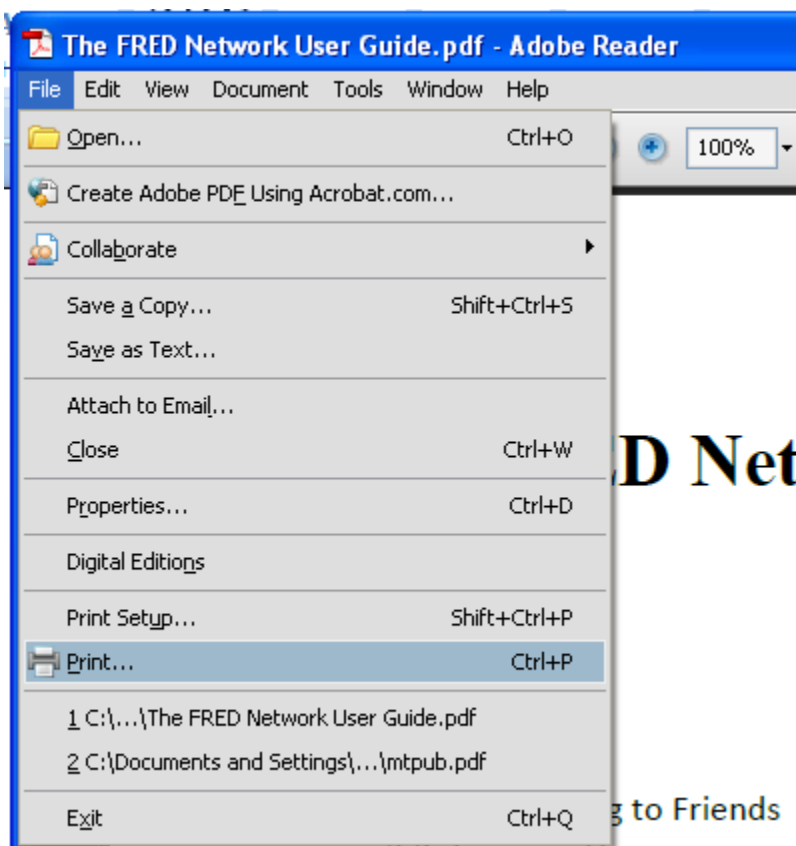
The FRED Network User Guide.pdf - Adobe Reader

File Edit View Document Tools Window Help

100%

Open... Ctrl+O

Create Adobe PDF Using Acrobat.com...

Collaborate

Save a Copy... Shift+Ctrl+S

Save as Text...

Attach to Email...

Close Ctrl+W

Properties... Ctrl+D

Digital Editions

Print Setup... Shift+Ctrl+P

Print... Ctrl+P

1 C:\...\The FRED Network User Guide.pdf

2 C:\Documents and Settings\...\mtpub.pdf

Exit Ctrl+Q

D Net

g to Friends